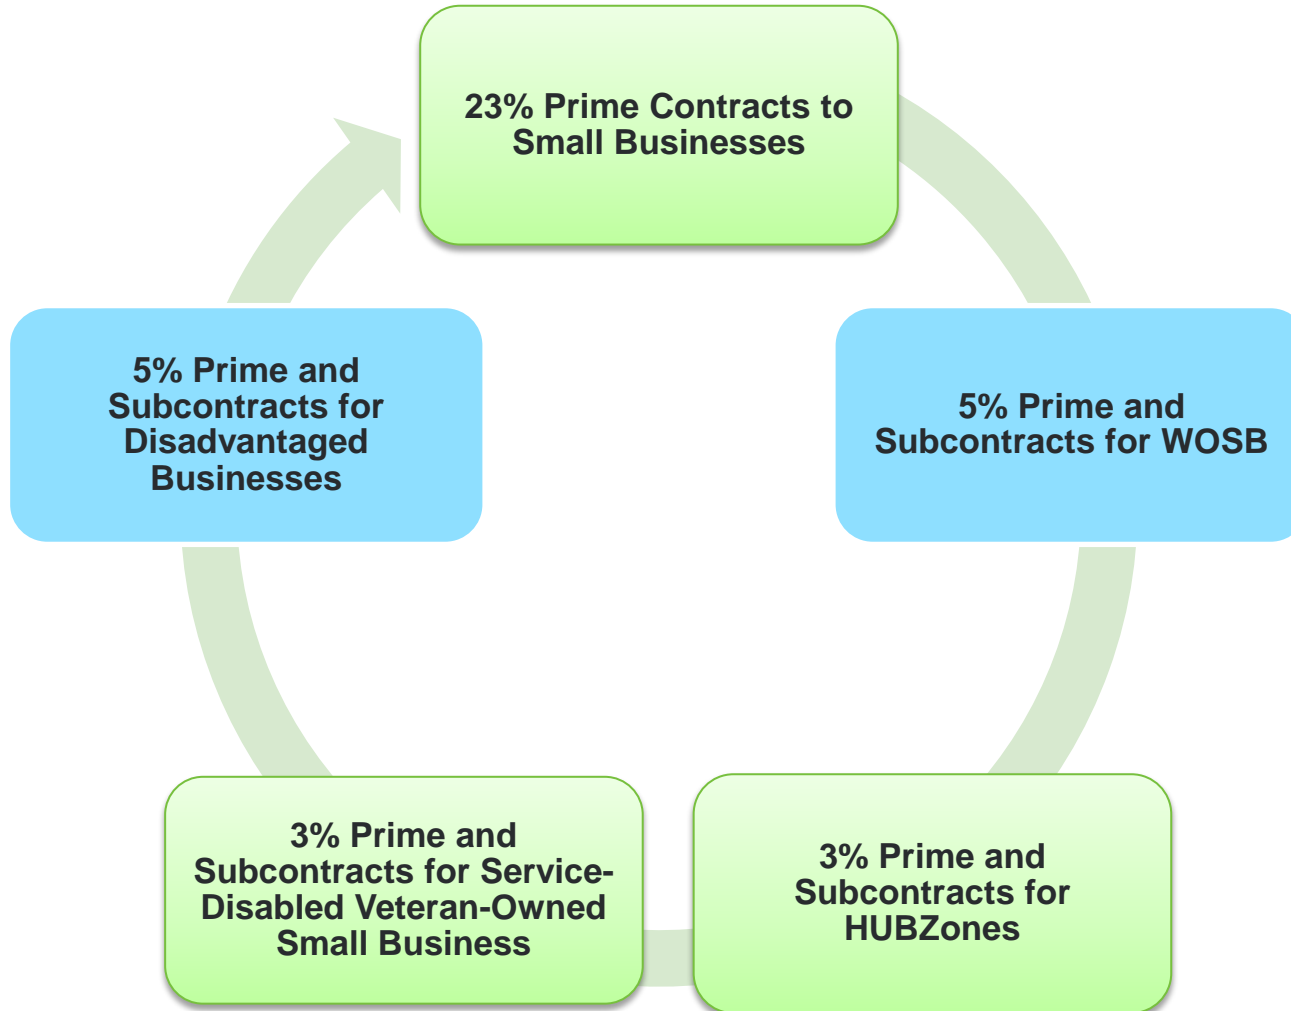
23% Prime Contracts to Small Businesses

5% Prime and Subcontracts for WOSB

3% Prime and Subcontracts for HUBZones

3% Prime and Subcontracts for Service-Disabled Veteran-Owned Small Business

5% Prime and Subcontracts for Disadvantaged Businesses